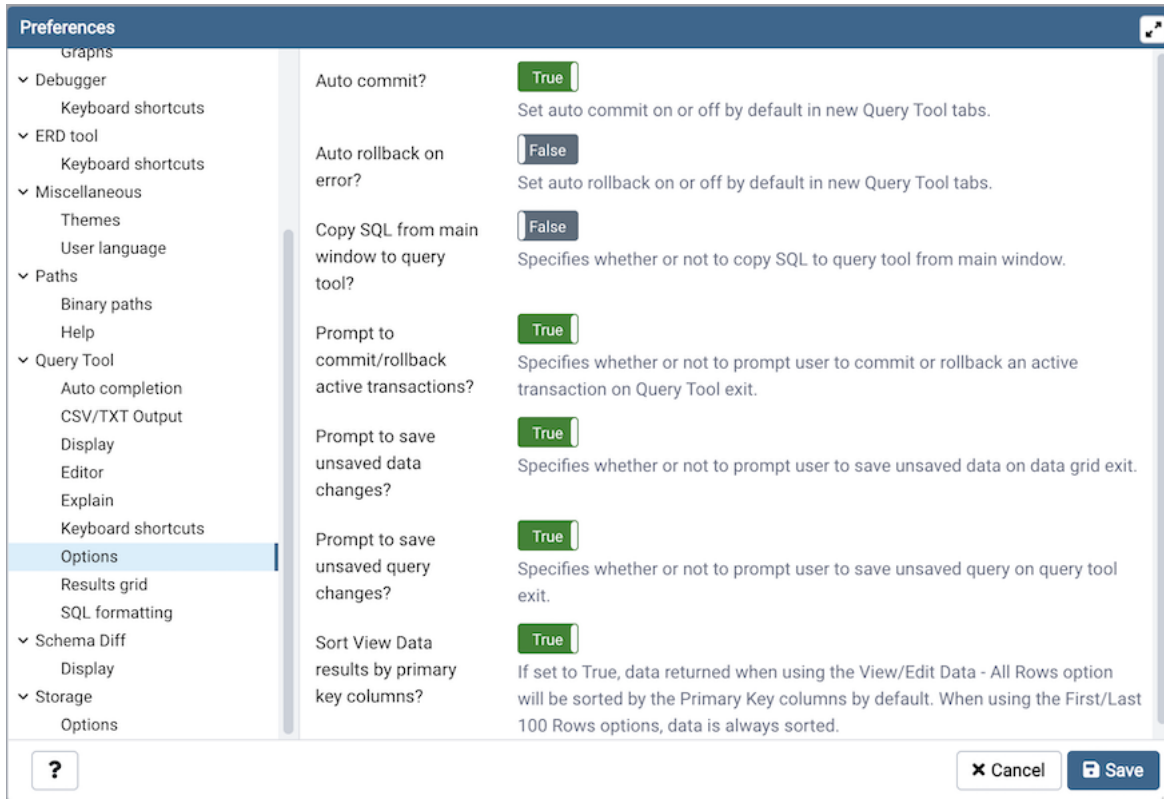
Preferences

Graphs
Debugger
Keyboard shortcuts
ERD tool
Keyboard shortcuts
Miscellaneous
Themes
User language
Paths
Binary paths
Help
Query Tool
Auto completion
CSV/TXT Output
Display
Editor
Explain
Keyboard shortcuts
Options
Results grid
SQL formatting
Schema Diff
Display
Storage
Options

Auto commit?
True
Set auto commit on or off by default in new Query Tool tabs.

Auto rollback on error?
False
Set auto rollback on or off by default in new Query Tool tabs.

Copy SQL from main window to query tool?
False
Specifies whether or not to copy SQL to query tool from main window.

Prompt to commit/rollback active transactions?
True
Specifies whether or not to prompt user to commit or rollback an active transaction on Query Tool exit.

Prompt to save unsaved data changes?
True
Specifies whether or not to prompt user to save unsaved data on data grid exit.

Prompt to save unsaved query changes?
True
Specifies whether or not to prompt user to save unsaved query on query tool exit.

Sort View Data results by primary key columns?
True
If set to True, data returned when using the View/Edit Data - All Rows option will be sorted by the Primary Key columns by default. When using the First/Last 100 Rows options, data is always sorted.

?
Cancel
Save